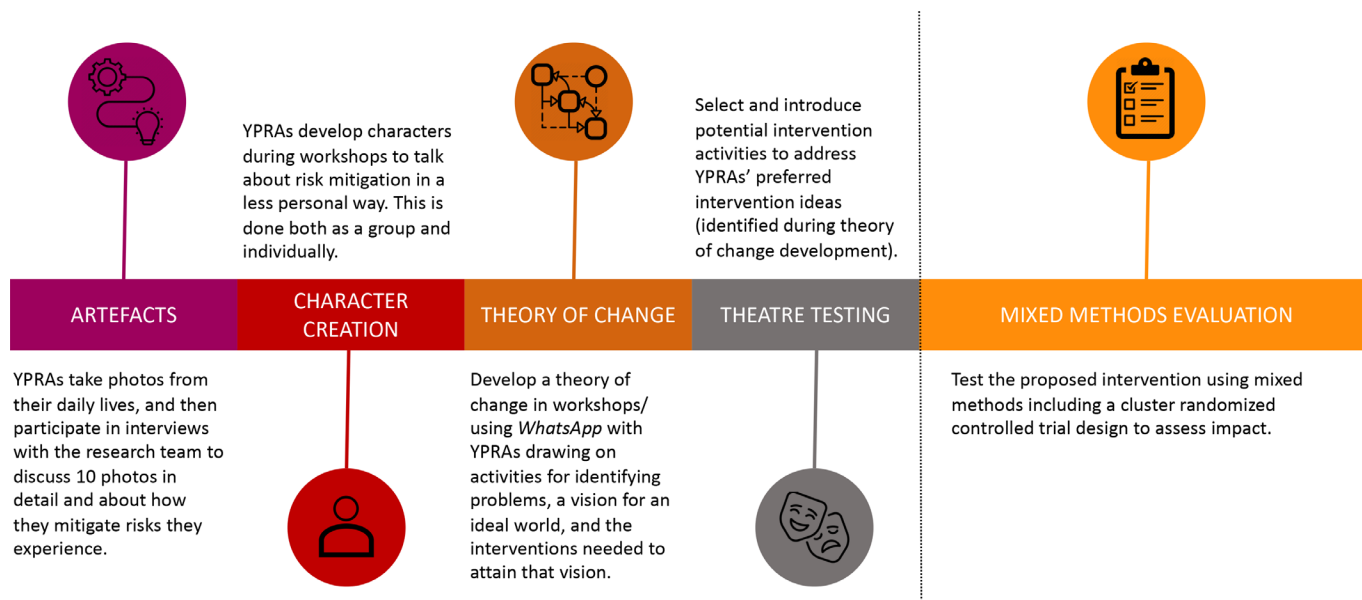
YPRAs develop characters during workshops to talk about risk mitigation in a less personal way. This is done both as a group and individually.

Select and introduce potential intervention activities to address YPRAs' preferred intervention ideas (identified during theory of change development).

ARTEFACTS

CHARACTER CREATION

THEORY OF CHANGE

THEATRE TESTING

MIXED METHODS EVALUATION

YPRAs take photos from their daily lives, and then participate in interviews with the research team to discuss 10 photos in detail and about how they mitigate risks they experience.

Develop a theory of change in workshops/ using *WhatsApp* with YPRAs drawing on activities for identifying problems, a vision for an ideal world, and the interventions needed to attain that vision.

Test the proposed intervention using mixed methods including a cluster randomized controlled trial design to assess impact.